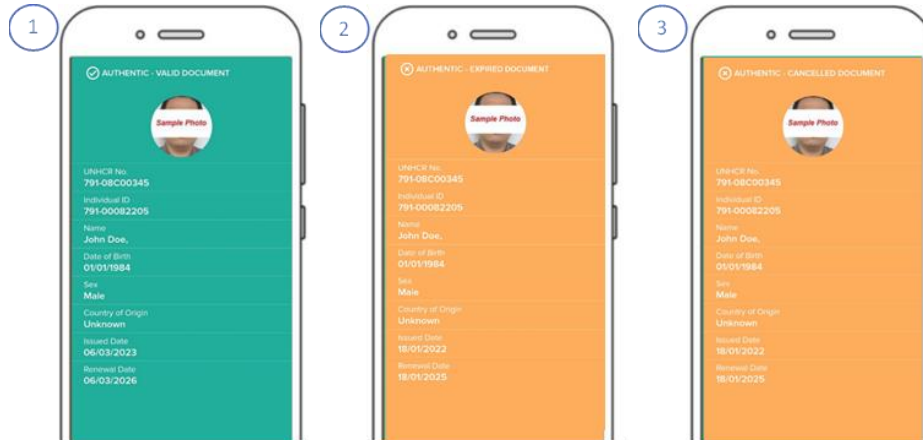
1

AUTHENTIC - VALID DOCUMENT

Sample Photo

UNHCR No.
791-08C00345

Individual ID
791-00082205

Name
John Doe,

Date of Birth
01/01/1984

Sex
Male

Country of Origin
Unknown

Issued Date
06/03/2023

Renewal Date
06/03/2026

2

AUTHENTIC - EXPIRED DOCUMENT

Sample Photo

UNHCR No.
791-08C00345

Individual ID
791-00082205

Name
John Doe,

Date of Birth
01/01/1984

Sex
Male

Country of Origin
Unknown

Issued Date
18/01/2022

Renewal Date
18/01/2025

3

AUTHENTIC - CANCELLED DOCUMENT

Sample Photo

UNHCR No.
791-08C00345

Individual ID
791-00082205

Name
John Doe,

Date of Birth
01/01/1984

Sex
Male

Country of Origin
Unknown

Issued Date
18/01/2022

Renewal Date
18/01/2025